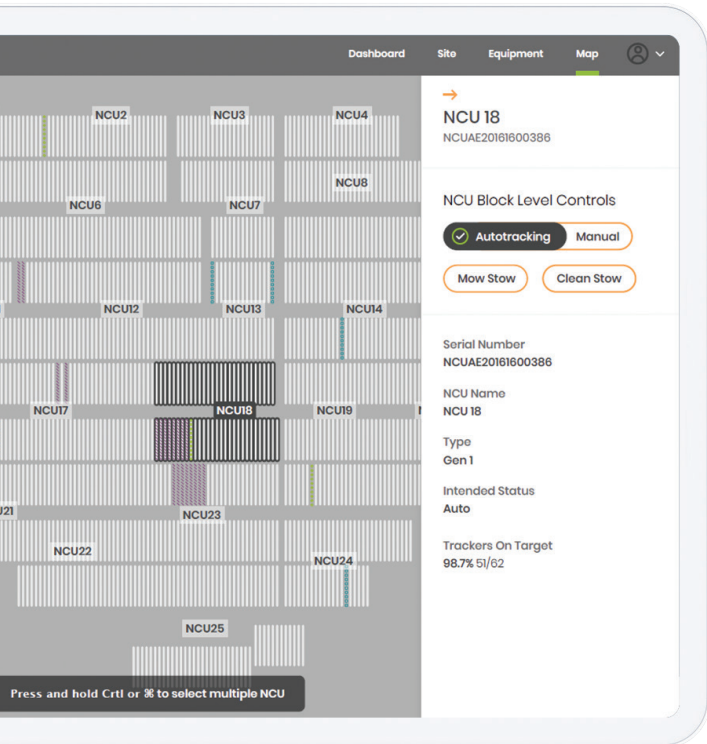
Dashboard Site Equipment Map

NCU2 NCU3 NCU4
NCU8
NCU6 NCU7
NCU12 NCU13 NCU14
NCU17 NCU18 NCU19
J21 NCU23
NCU22 NCU24
NCU25

Press and hold Crtl or ⌘ to select multiple NCU

→
NCU 18
NCUAE20161600386

NCU Block Level Controls

Autotracking Manual

Mow Stow Clean Stow

Serial Number
NCUAE20161600386

NCU Name
NCU 18

Type
Gen 1

Intended Status
Auto

Trackers On Target
98.7% 51/62